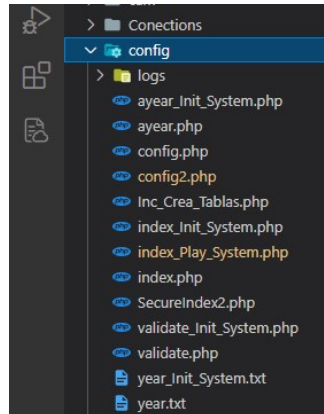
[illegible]
Conections
config
logs
ayear_Init_System.php
ayear.php
config.php
config2.php
Inc_Crea_Tablas.php
index_Init_System.php
index_Play_System.php
index.php
SecureIndex2.php
validate_Init_System.php
validate.php
year_Init_System.txt
year.txt